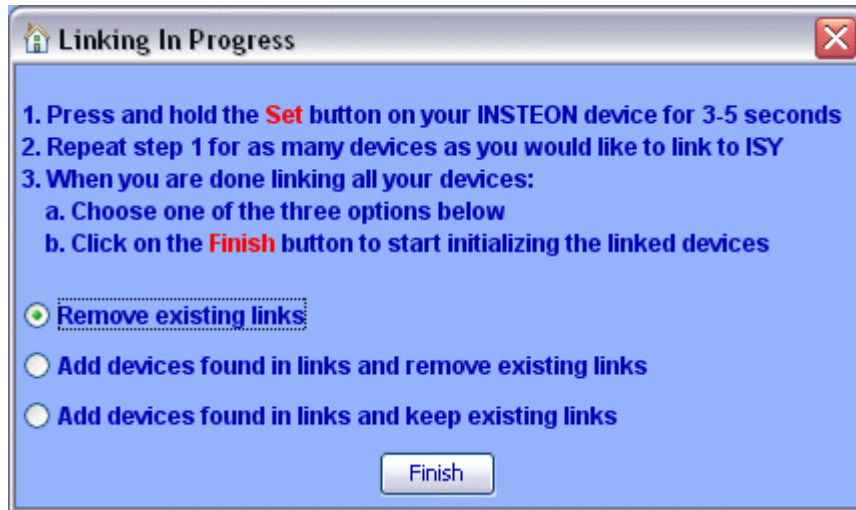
Linking In Progress

1. Press and hold the Set button on your INSTEON device for 3-5 seconds
2. Repeat step 1 for as many devices as you would like to link to ISY
3. When you are done linking all your devices:
a. Choose one of the three options below
b. Click on the Finish button to start initializing the linked devices

Remove existing links

Add devices found in links and remove existing links

Add devices found in links and keep existing links

Finish